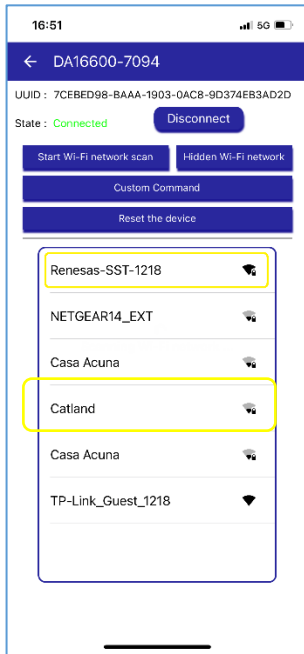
16:51

5G

← DA16600-7094

UUID : 7CEBED98-BAAA-1903-0AC8-9D374EB3AD2D

State : Connected

Disconnect

Start Wi-Fi network scan

Hidden Wi-Fi network

Custom Command

Reset the device

Renesas-SST-1218

NETGEAR14_EXT

Casa Acuna

Catland

Casa Acuna

TP-Link_Guest_1218